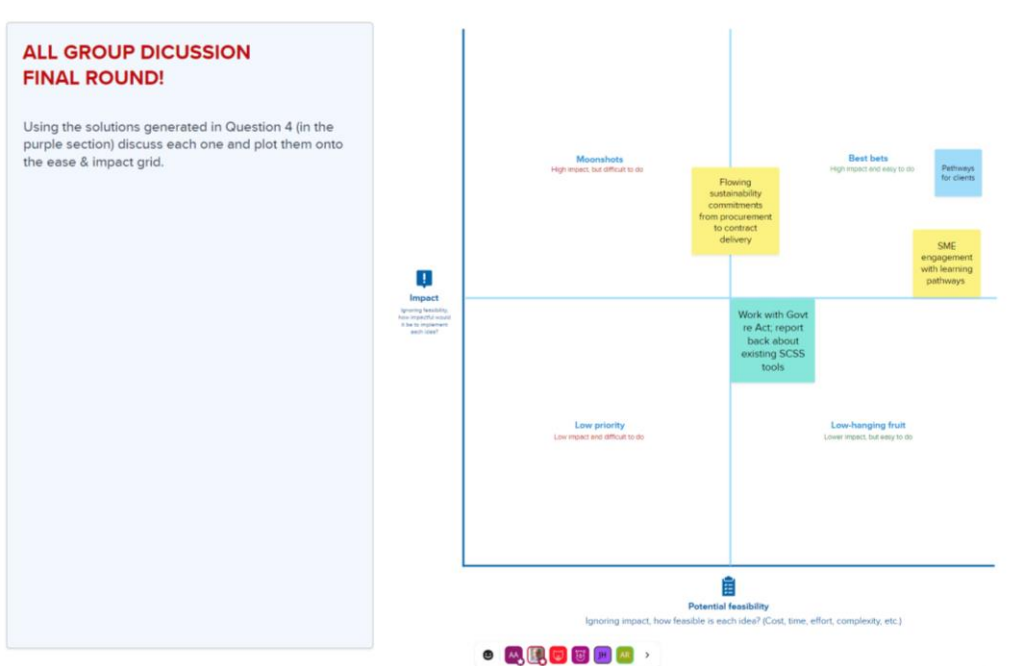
ALL GROUP DICUSSION FINAL ROUND!

Using the solutions generated in Question 4 (in the purple section) discuss each one and plot them onto the ease & impact grid.

Moonshots
High impact, but difficult to do

Best bets
High impact and easy to do

Flowing sustainability commitments from procurement to contract delivery

Pathways for clients

SME engagement with learning pathways

Impact
Ignoring feasibility, how impactful would it be to implement each idea?

Work with Govt re Act, report back about existing SCSS tools

Low priority
Low impact and difficult to do

Low-hanging fruit
Lower impact, but easy to do

Potential feasibility
Ignoring impact, how feasible is each idea? (Cost, time, effort, complexity, etc.)

AA JH AR ›